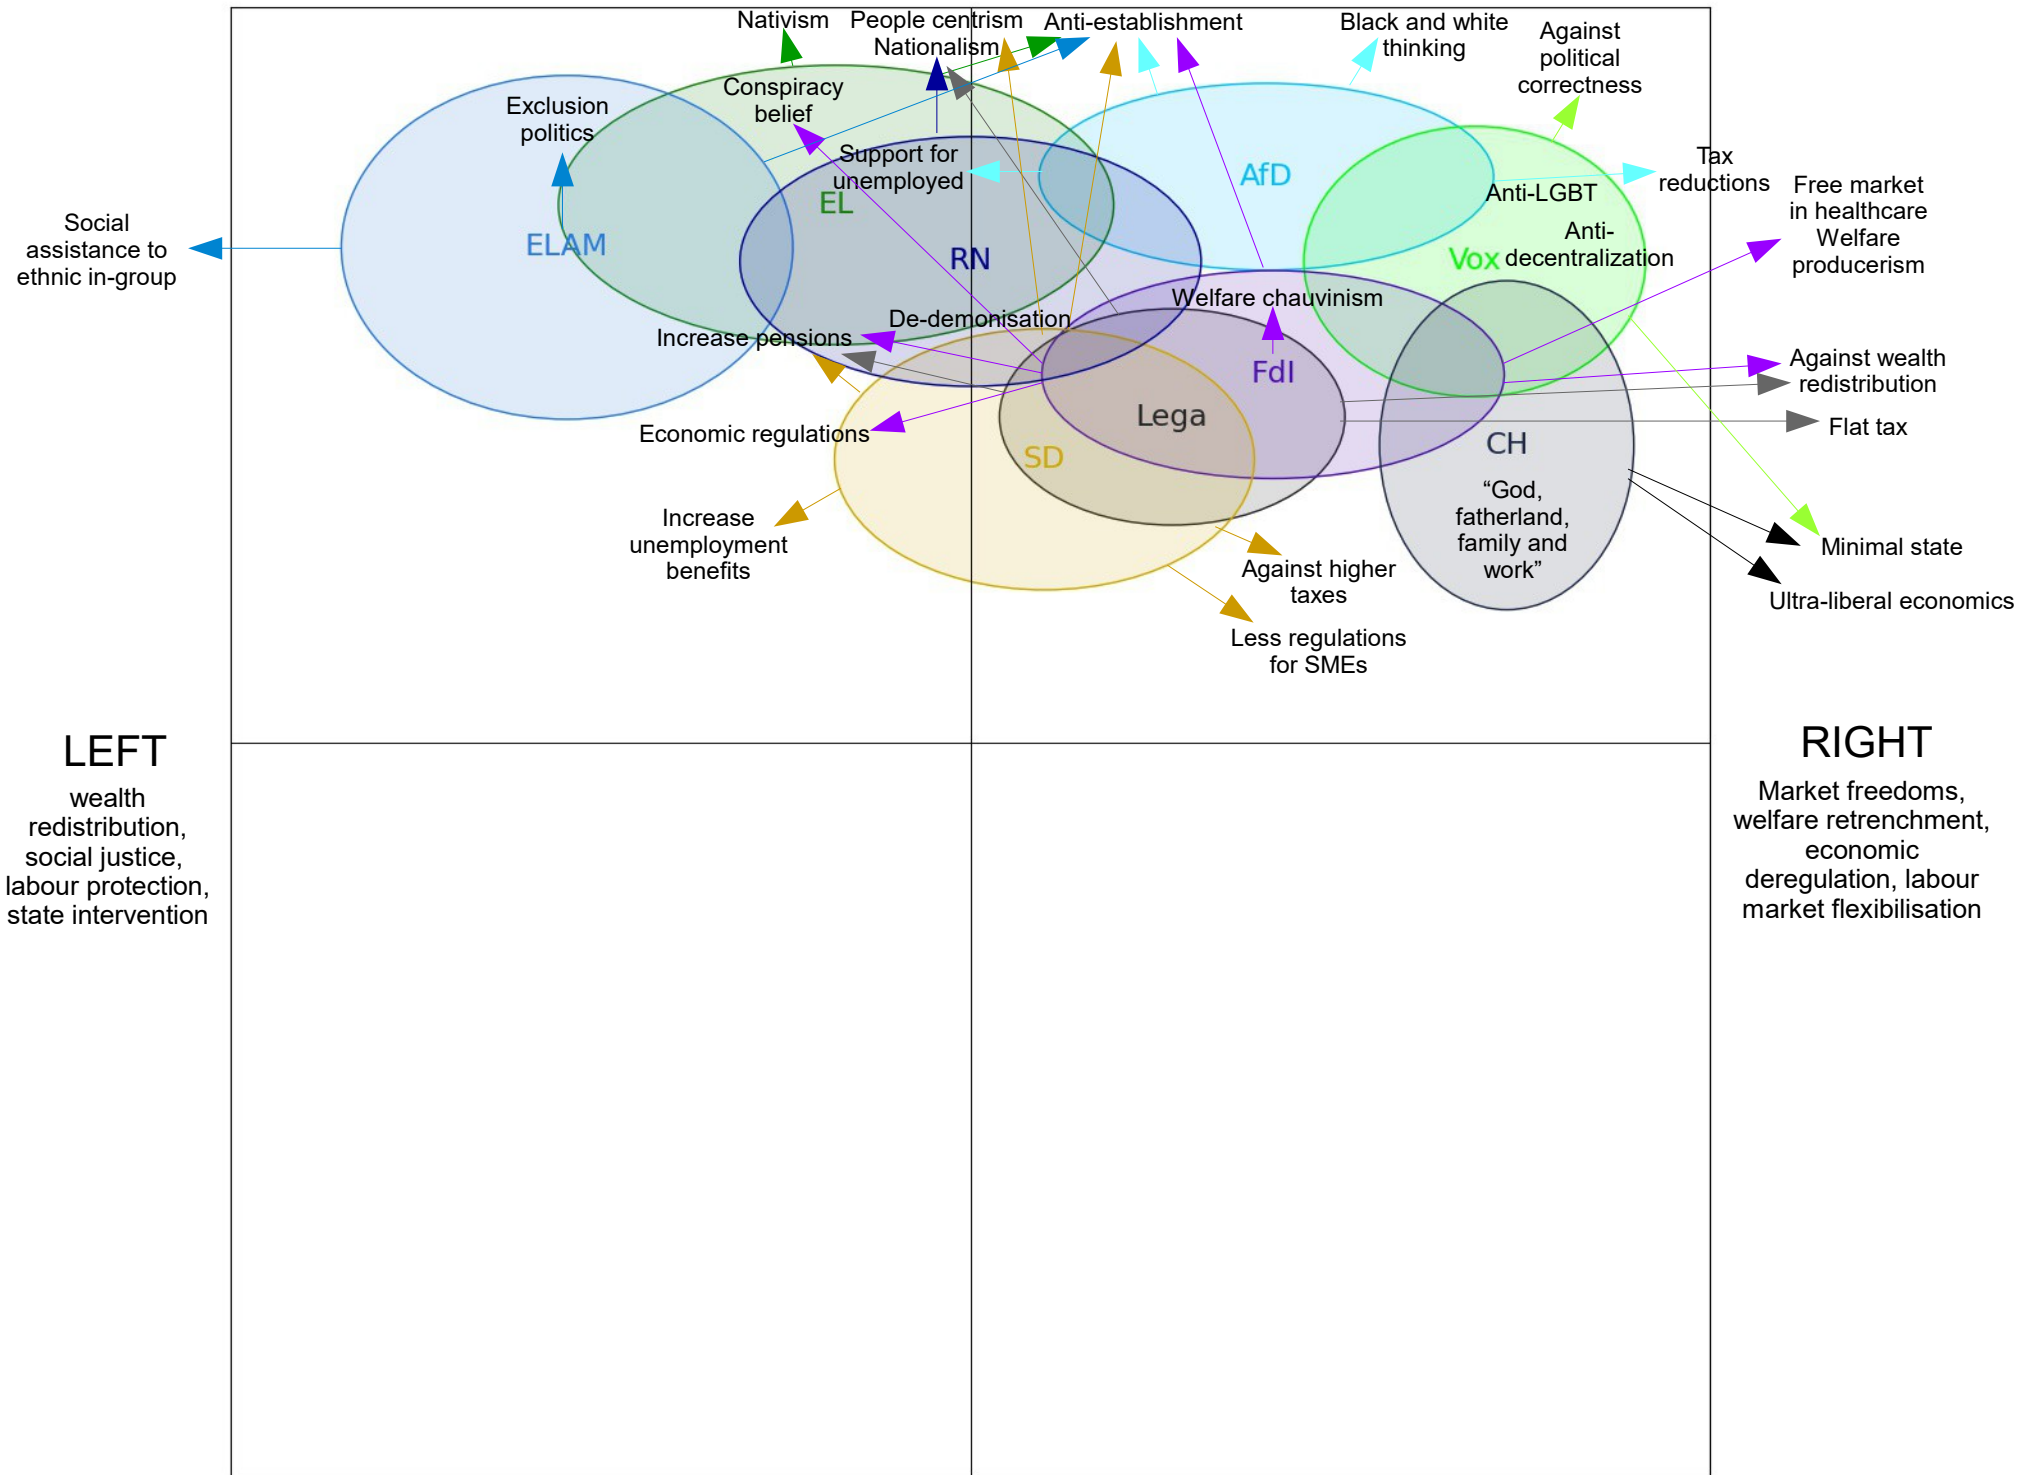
Nativism
People centrism
Nationalism
Anti-establishment
Black and white thinking
Against political correctness
Conspiracy belief
Exclusion politics
Support for unemployed
AfD
Tax reductions
Anti-LGBT
Free market in healthcare
Welfare producerism
Social assistance to ethnic in-group
ELAM
EL
RN
Vox
Anti-decentralization
Welfare chauvinism
De-demonisation
Increase pensions
FdI
Against wealth redistribution
Lega
Flat tax
Economic regulations
SD
CH
"God, fatherland, family and work"
Increase unemployment benefits
Minimal state
Against higher taxes
Ultra-liberal economics
Less regulations for SMEs

LEFT
wealth redistribution, social justice, labour protection, state intervention

RIGHT
Market freedoms, welfare retrenchment, economic deregulation, labour market flexibilisation